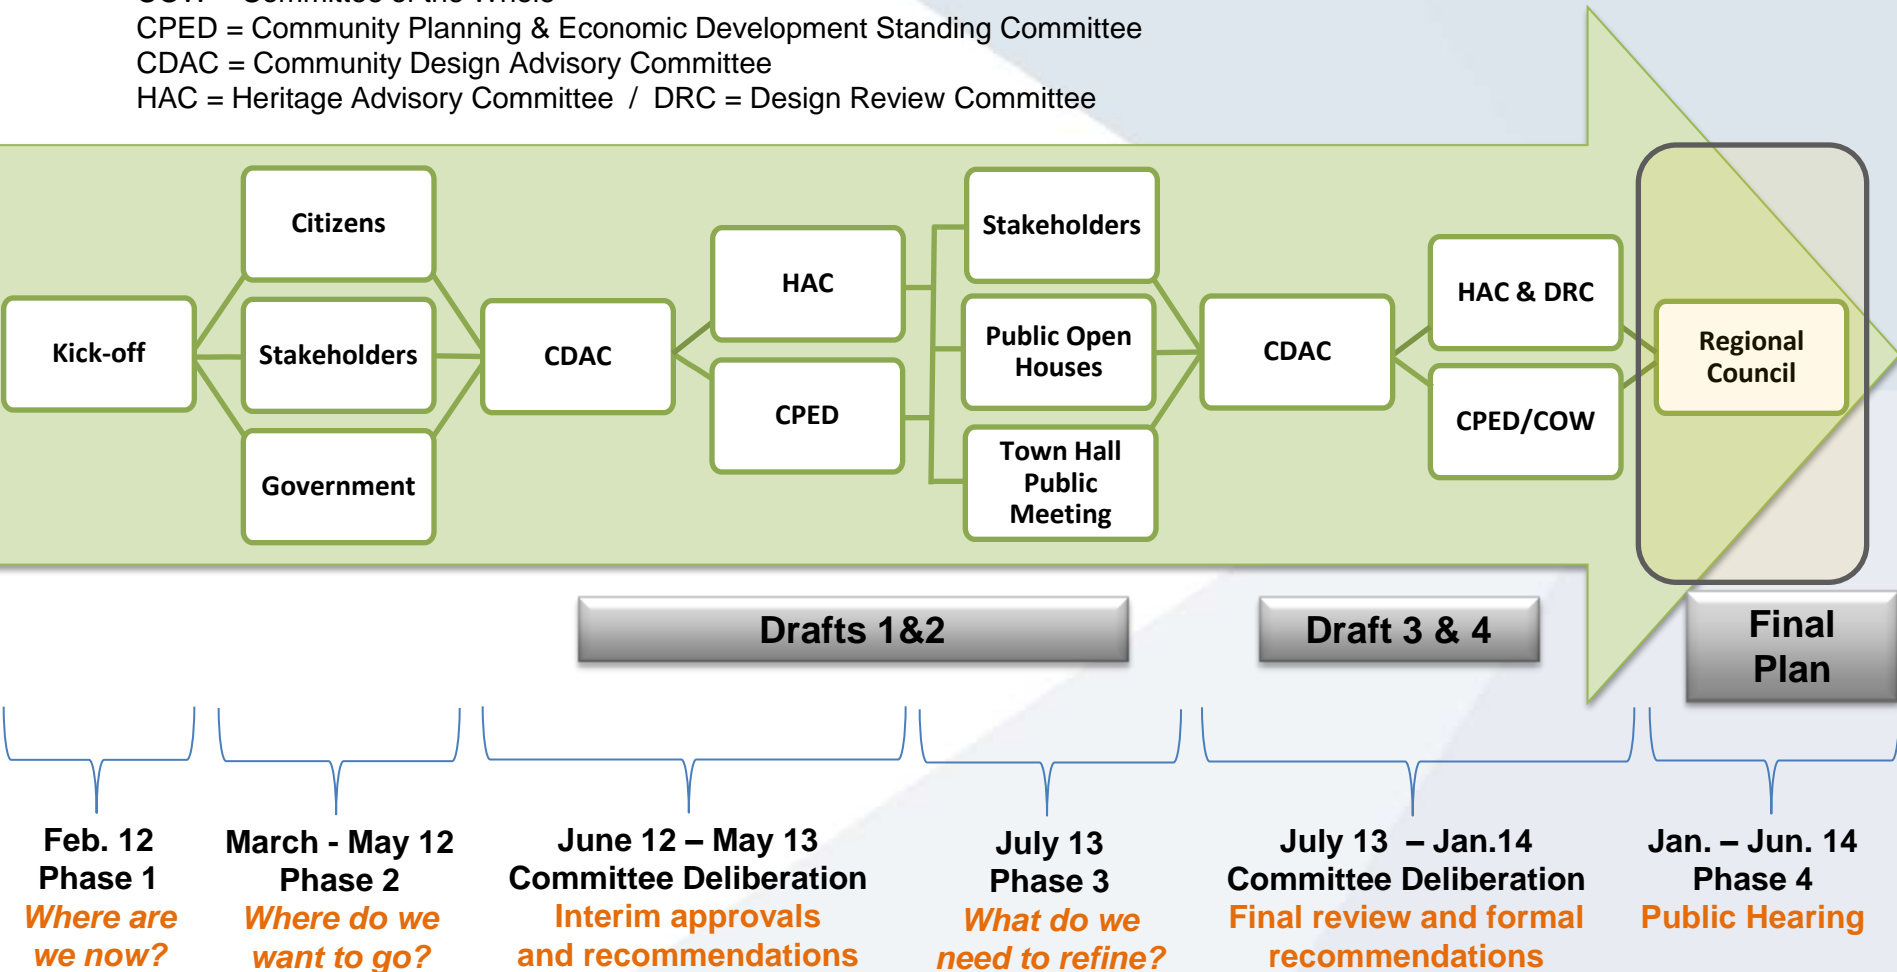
CPED = Community Planning & Economic Development Standing Committee
CDAC = Community Design Advisory Committee
HAC = Heritage Advisory Committee / DRC = Design Review Committee

Kick-off

Citizens

Stakeholders

Government

CDAC

HAC

CPED

Stakeholders

Public Open Houses

Town Hall Public Meeting

CDAC

HAC & DRC

CPED/COW

Regional Council

Drafts 1&2

Draft 3 & 4

Final Plan

Feb. 12
Phase 1
Where are we now?

March - May 12
Phase 2
Where do we want to go?

June 12 – May 13
Committee Deliberation
Interim approvals and recommendations

July 13
Phase 3
What do we need to refine?

July 13 – Jan.14
Committee Deliberation
Final review and formal recommendations

Jan. – Jun. 14
Phase 4
Public Hearing